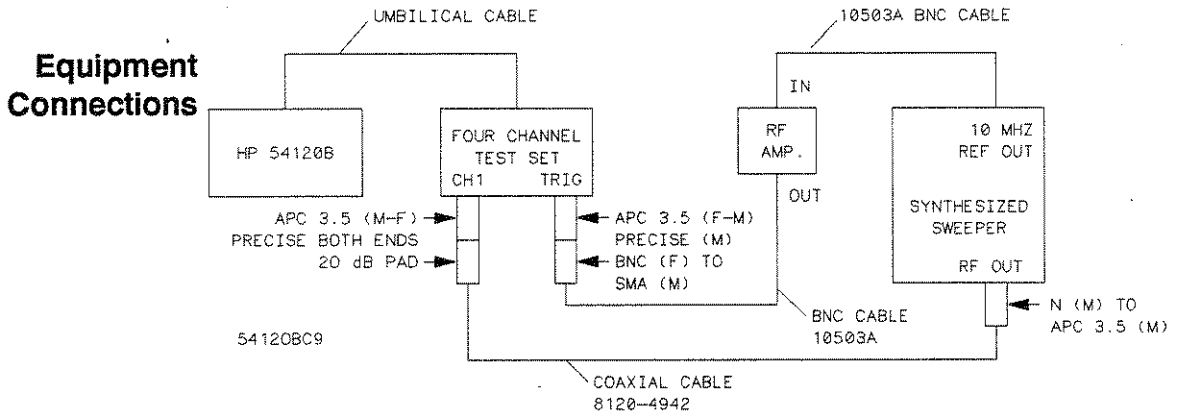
Equipment Connections

UMBILICAL CABLE

10503A BNC CABLE

HP 54120B

FOUR CHANNEL TEST SET
CH1 TRIG

IN

RF AMP.

OUT

10 MHZ REF OUT

SYNTHESIZED SWEEPER

RF OUT

APC 3.5 (M–F)
PRECISE BOTH ENDS
20 dB PAD

APC 3.5 (F–M)
PRECISE (M)
BNC (F) TO
SMA (M)

BNC CABLE
10503A

N (M) TO
APC 3.5 (M)

54120BC9

COAXIAL CABLE
8120–4942